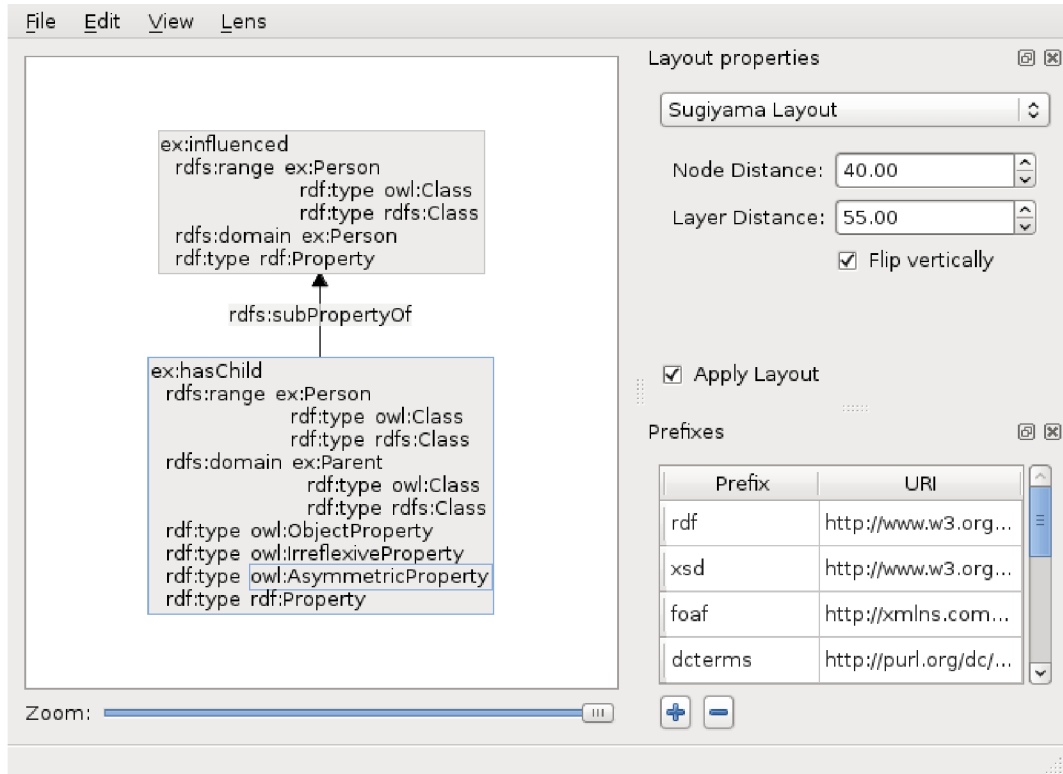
File Edit View Lens

ex:influenced
rdfs:range ex:Person
rdf:type owl:Class
rdf:type rdfs:Class
rdfs:domain ex:Person
rdf:type rdf:Property

rdfs:subPropertyOf

ex:hasChild
rdfs:range ex:Person
rdf:type owl:Class
rdf:type rdfs:Class
rdfs:domain ex:Parent
rdf:type owl:Class
rdf:type rdfs:Class
rdf:type owl:ObjectProperty
rdf:type owl:IrreflexiveProperty
rdf:type owl:AsymmetricProperty
rdf:type rdf:Property

Zoom:

Layout properties

Sugiyama Layout

Node Distance: 40.00

Layer Distance: 55.00

Flip vertically

Apply Layout

Prefixes

| Prefix | URI |
|---|---|
| rdf | http://www.w3.org... |
| xsd | http://www.w3.org... |
| foaf | http://xmlns.com... |
| dcterms | http://purl.org/dc/... |

+ −